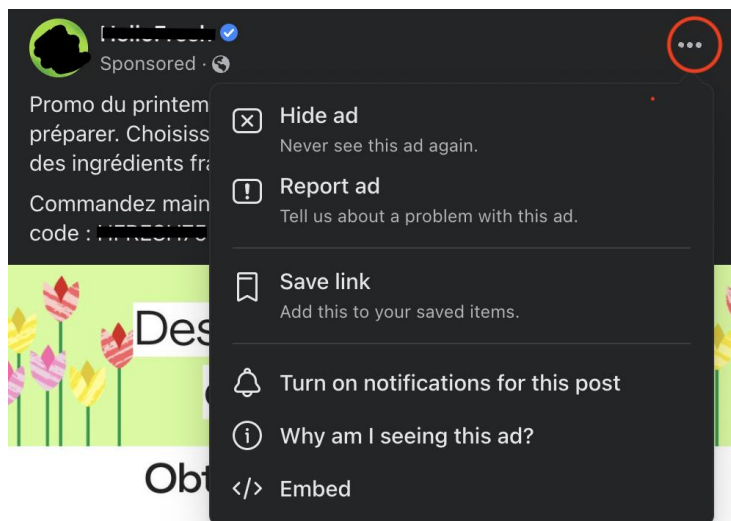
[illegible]
Sponsored ·

Promo du printem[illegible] préparer. Choisiss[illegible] des ingrédients fra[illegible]

Commandez main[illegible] code : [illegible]

Des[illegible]

Obt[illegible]

Hide ad
Never see this ad again.

Report ad
Tell us about a problem with this ad.

Save link
Add this to your saved items.

Turn on notifications for this post

Why am I seeing this ad?

Embed